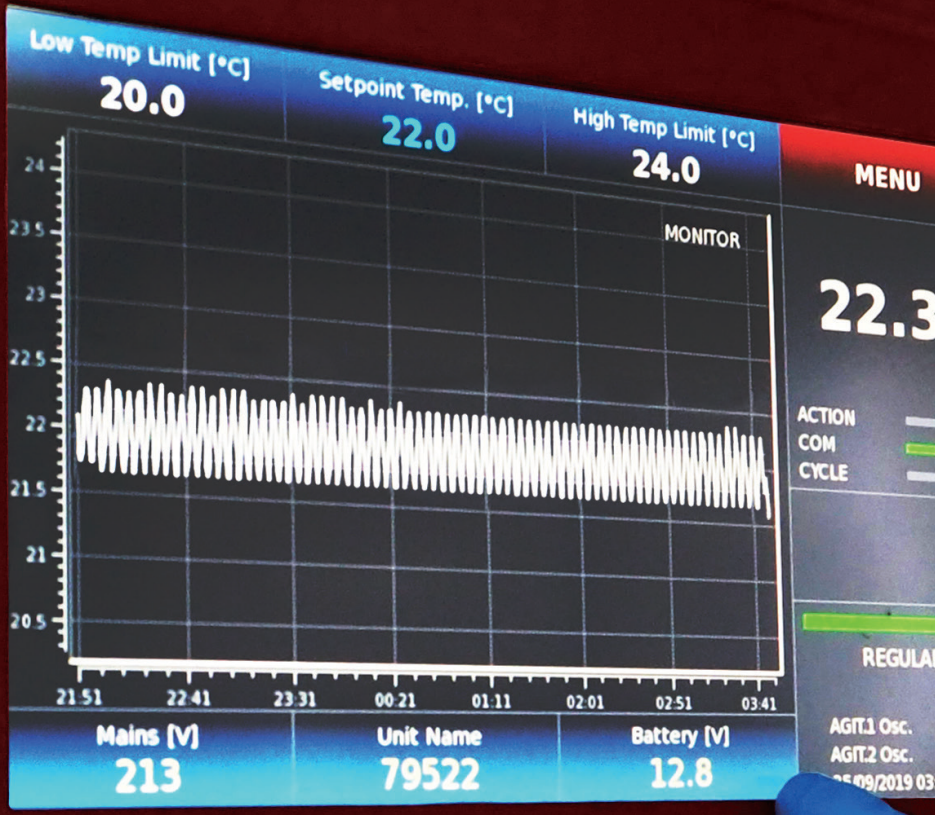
Low Temp Limit [°C]
20.0

Setpoint Temp. [°C]
22.0

High Temp Limit [°C]
24.0

MENU

24
23.5
23
22.5
22
21.5
21
20.5

MONITOR

21:51
22:41
23:31
00:21
01:11
02:01
02:51
03:41

22.3

ACTION
COM
CYCLE

REGULA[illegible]

Mains [V]
213

Unit Name
79522

Battery [V]
12.8

AGIT.1 Osc.
AGIT.2 Osc.
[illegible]5/09/2019 03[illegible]